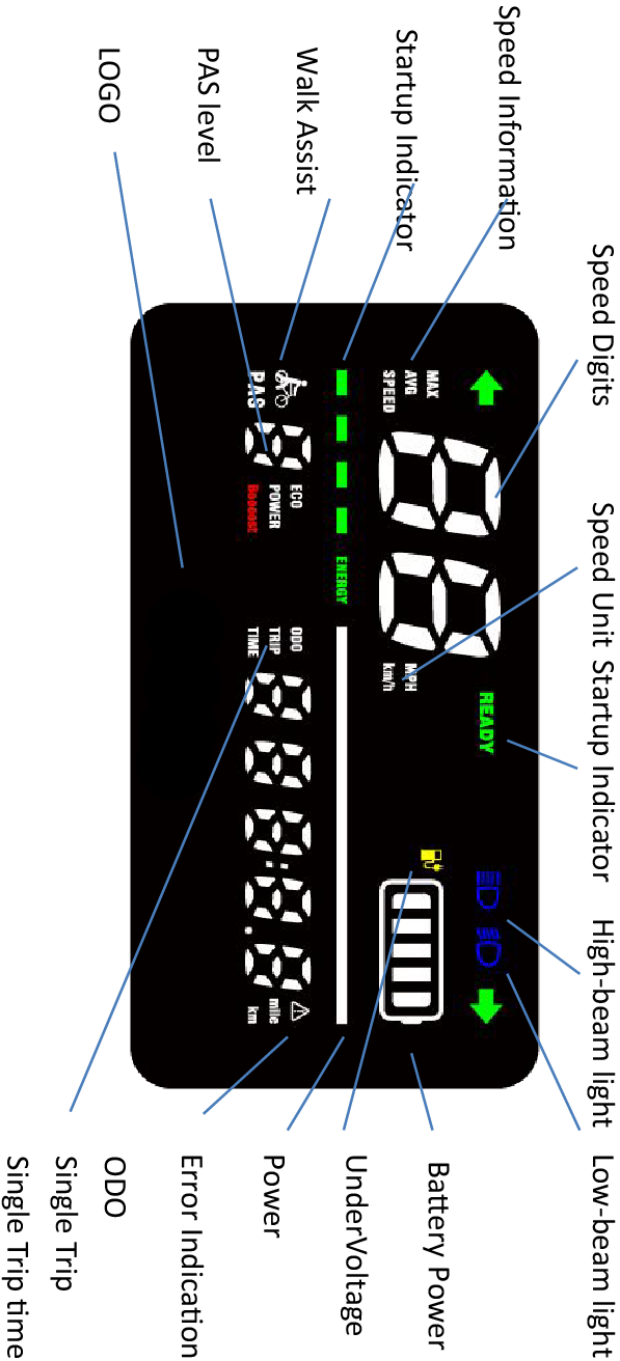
Speed Information
Startup Indicator
Walk Assist
PAS level
LOGO
Speed Digits
Speed Unit
Startup Indicator
High-beam light
Low-beam light
Battery Power
UnderVoltage
Power
Error Indication
ODO
Single Trip
Single Trip time

MAX
AVG
SPEED
PAS
ECO
POWER
Boost
ENERGY
MPH
km/h
READY
ODO
TRIP
TIME
mile
km